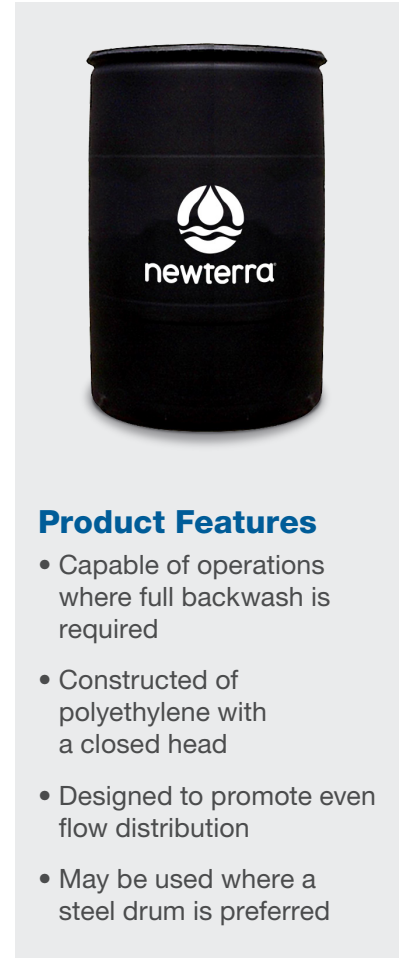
newterra

Product Features

• Capable of operations where full backwash is required

• Constructed of polyethylene with a closed head

• Designed to promote even flow distribution

• May be used where a steel drum is preferred